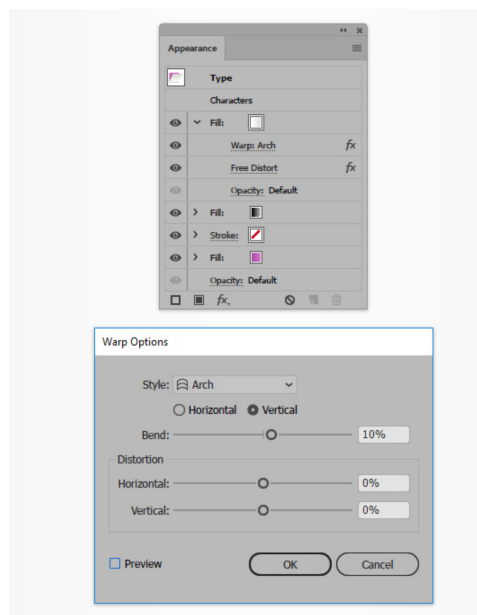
Appearance

Type

Characters

Fill:

Warp: Arch

fx

Free Distort

fx

Opacity: Default

Fill:

Stroke:

Fill:

Opacity: Default

fx.

Warp Options

Style: Arch

Horizontal Vertical

Bend: 10%

Distortion

Horizontal: 0%

Vertical: 0%

Preview

OK

Cancel